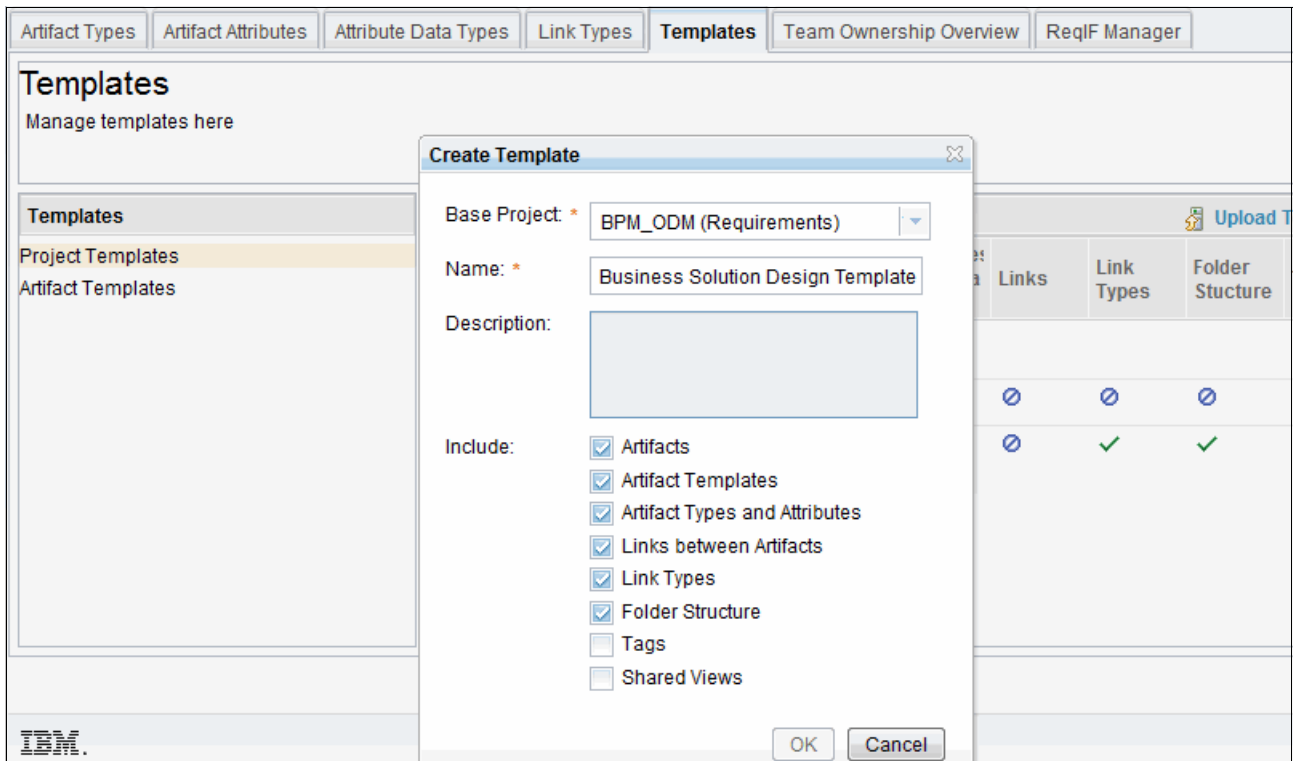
Artifact Types | Artifact Attributes | Attribute Data Types | Link Types | Templates | Team Ownership Overview | ReqIF Manager

Templates
Manage templates here

Templates
Project Templates
Artifact Templates

Upload T

Links | Link Types | Folder Stucture

Create Template

Base Project: * BPM_ODM (Requirements)
Name: * Business Solution Design Template
Description:
Include:
Artifacts
Artifact Templates
Artifact Types and Attributes
Links between Artifacts
Link Types
Folder Structure
Tags
Shared Views

OK Cancel

IBM.